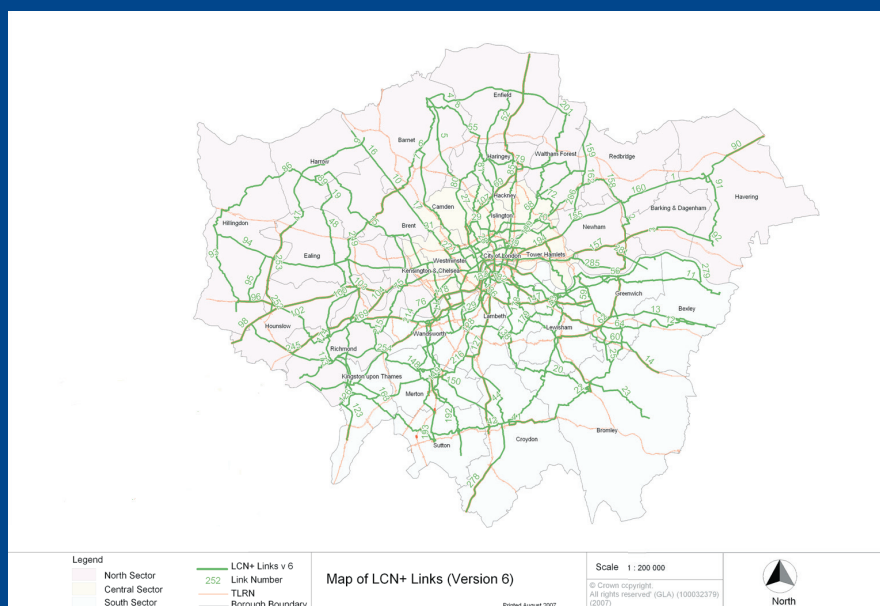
Enfield
Barnet
Harrow
Haringey
Waltham Forest
Redbridge
Havering
Hillingdon
Camden
Hackney
Islington
Barking & Dagenham
Brent
Newham
Ealing
Westminster
City of London
Tower Hamlets
Kensington & Chelsea
Greenwich
Bexley
Hounslow
Wandsworth
Lambeth
Lewisham
Richmond
Kingston upon Thames
Merton
Sutton
Croydon
Bromley

Legend
North Sector
Central Sector
South Sector
LCN+ Links v 6
252 Link Number
TLRN
Borough Boundary

Map of LCN+ Links (Version 6)

Printed August 2007

Scale 1 : 200 000
© Crown copyright.
All rights reserved' (GLA) (100032379) (2007)

North